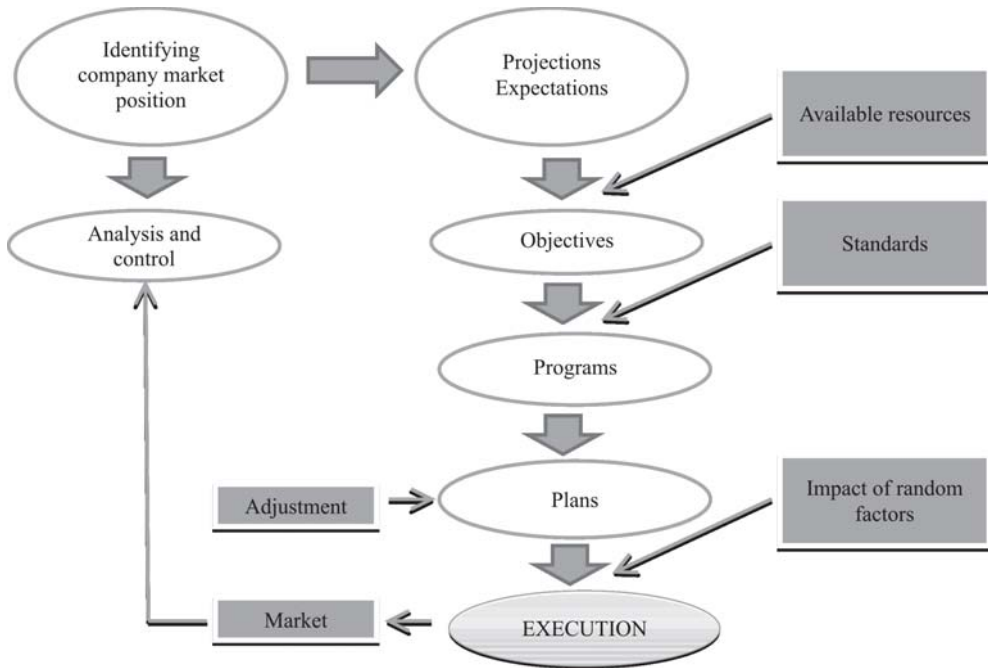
Identifying company market position

Projections Expectations

Available resources

Analysis and control

Objectives

Standards

Programs

Adjustment

Plans

Impact of random factors

Market

EXECUTION